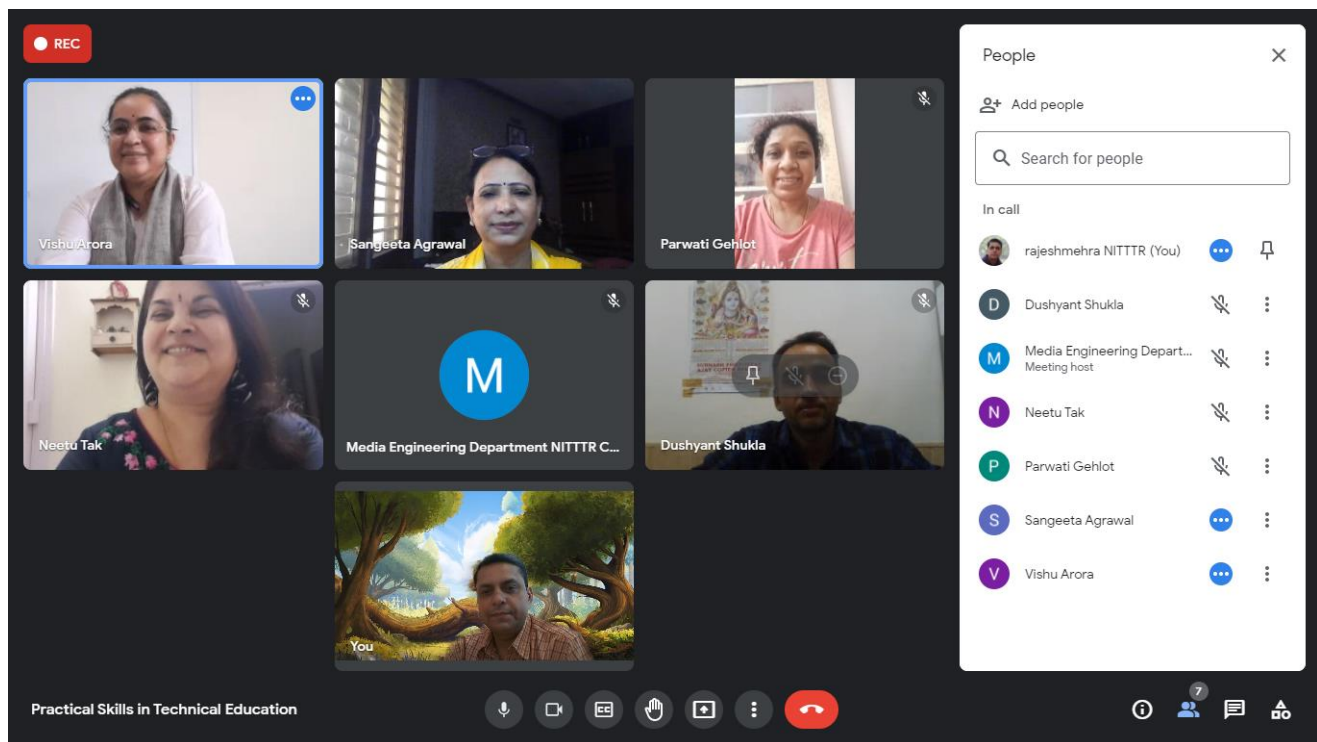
REC

Vishu Arora

Sangeeta Agrawal

Parwati Gehlot

Neetu Tak

M

Media Engineering Department NITTTR C...

Dushyant Shukla

You

People

Add people

Search for people

In call

rajeshmehra NITTTR (You)

D Dushyant Shukla

M Media Engineering Depart...
Meeting host

N Neetu Tak

P Parwati Gehlot

S Sangeeta Agrawal

V Vishu Arora

Practical Skills in Technical Education

7